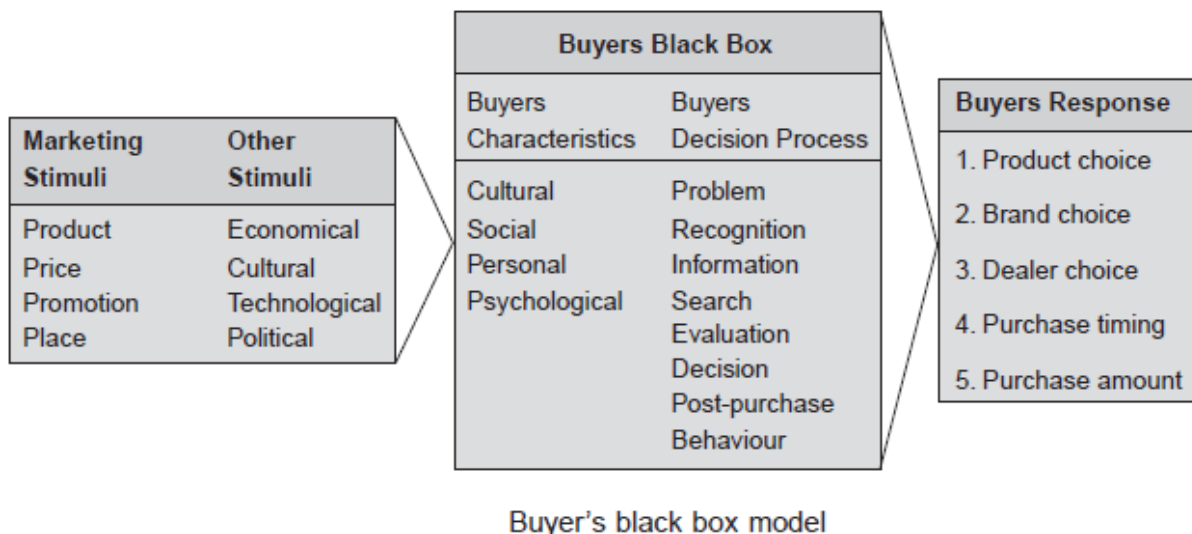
| Marketing Stimuli | Other Stimuli |
|---|---|
| Product | Economical |
| Price | Cultural |
| Promotion | Technological |
| Place | Political |

Buyers Black Box

| Buyers Characteristics | Buyers Decision Process |
|---|---|
| Cultural | Problem Recognition |
| Social | Information Search |
| Personal | Evaluation |
| Psychological | Decision |
| | Post-purchase Behaviour |

Buyers Response

1. Product choice
2. Brand choice
3. Dealer choice
4. Purchase timing
5. Purchase amount

Buyer's black box model